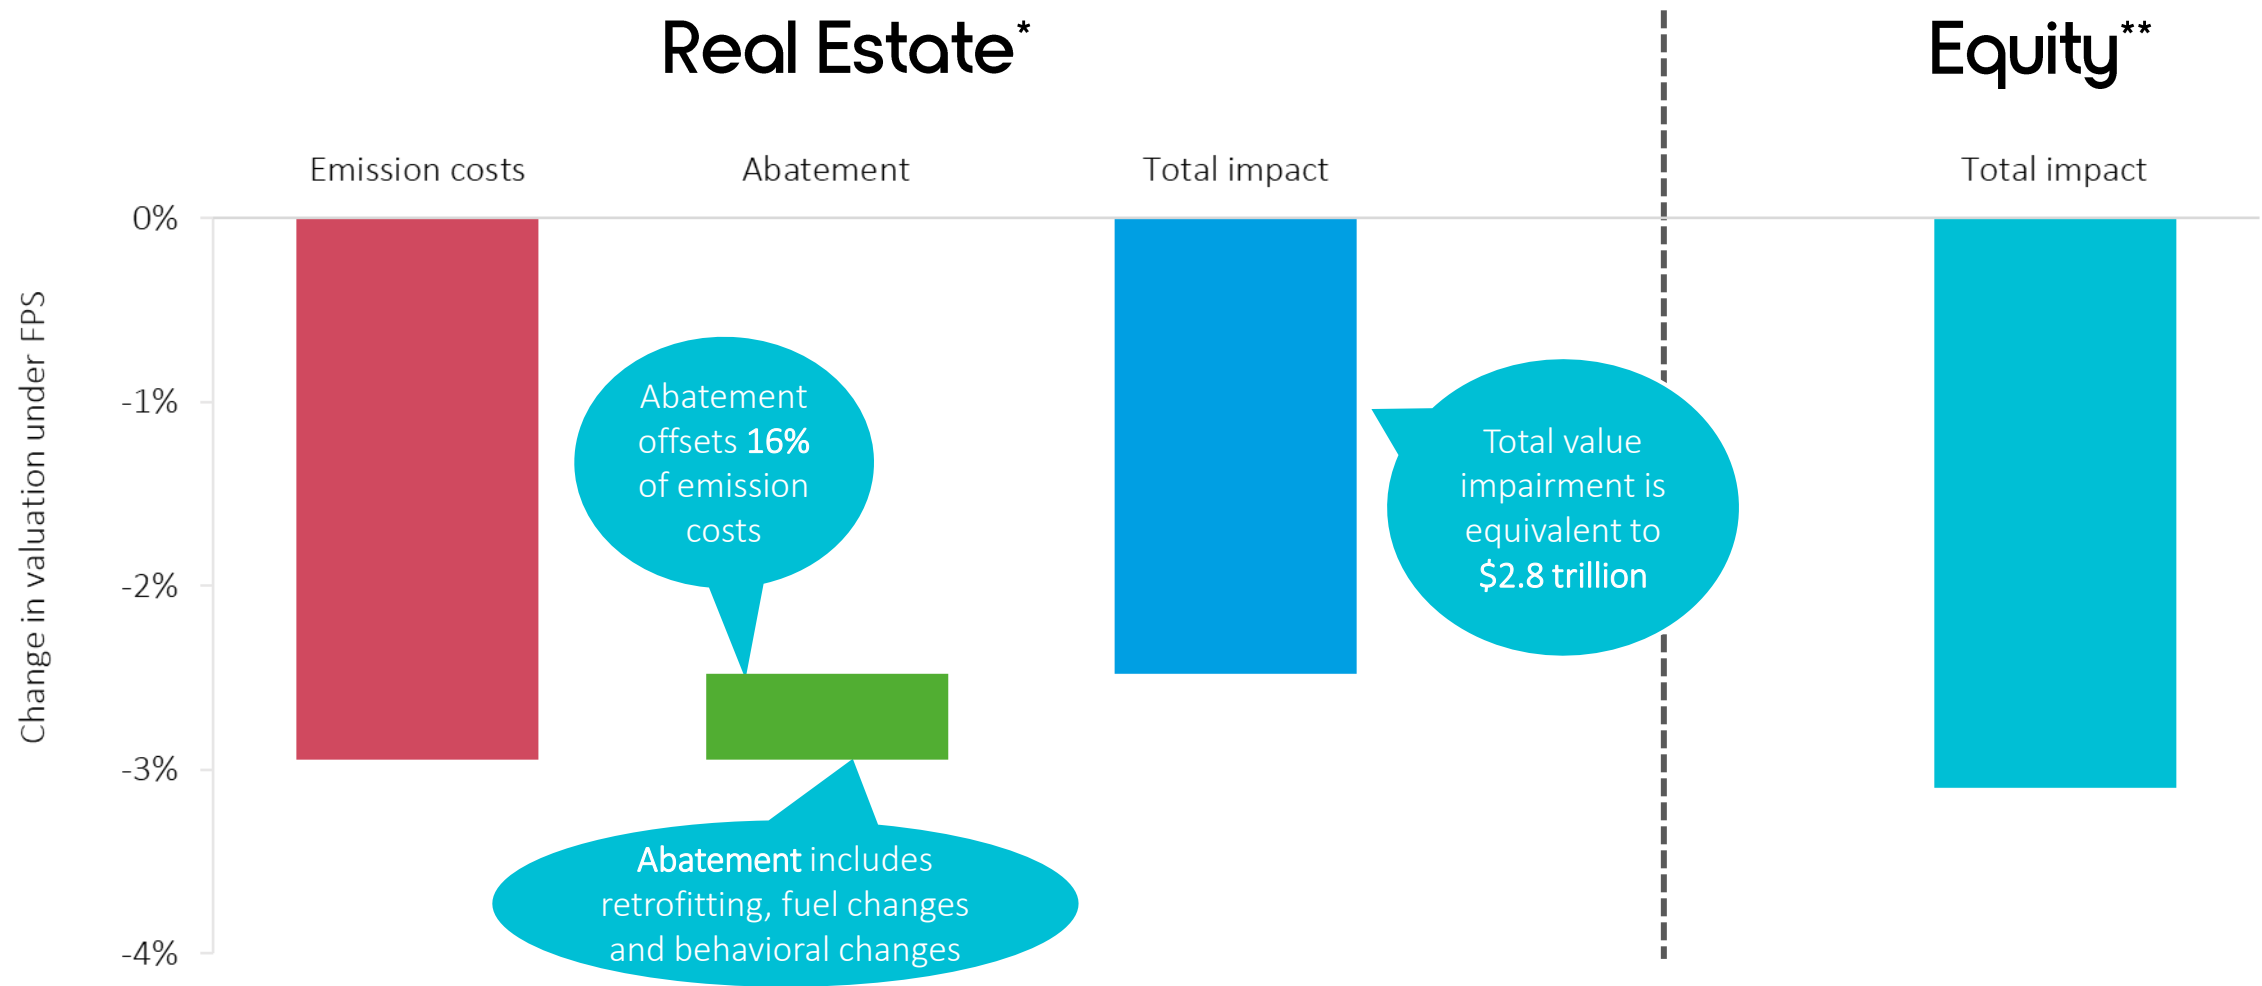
Real Estate*

Equity**

Emission costs

Abatement

Total impact

Total impact

0%

-1%

-2%

-3%

-4%

Change in valuation under FPS

Abatement offsets **16%** of emission costs

Total value impairment is equivalent to **$2.8 trillion**

**Abatement** includes retrofitting, fuel changes and behavioral changes